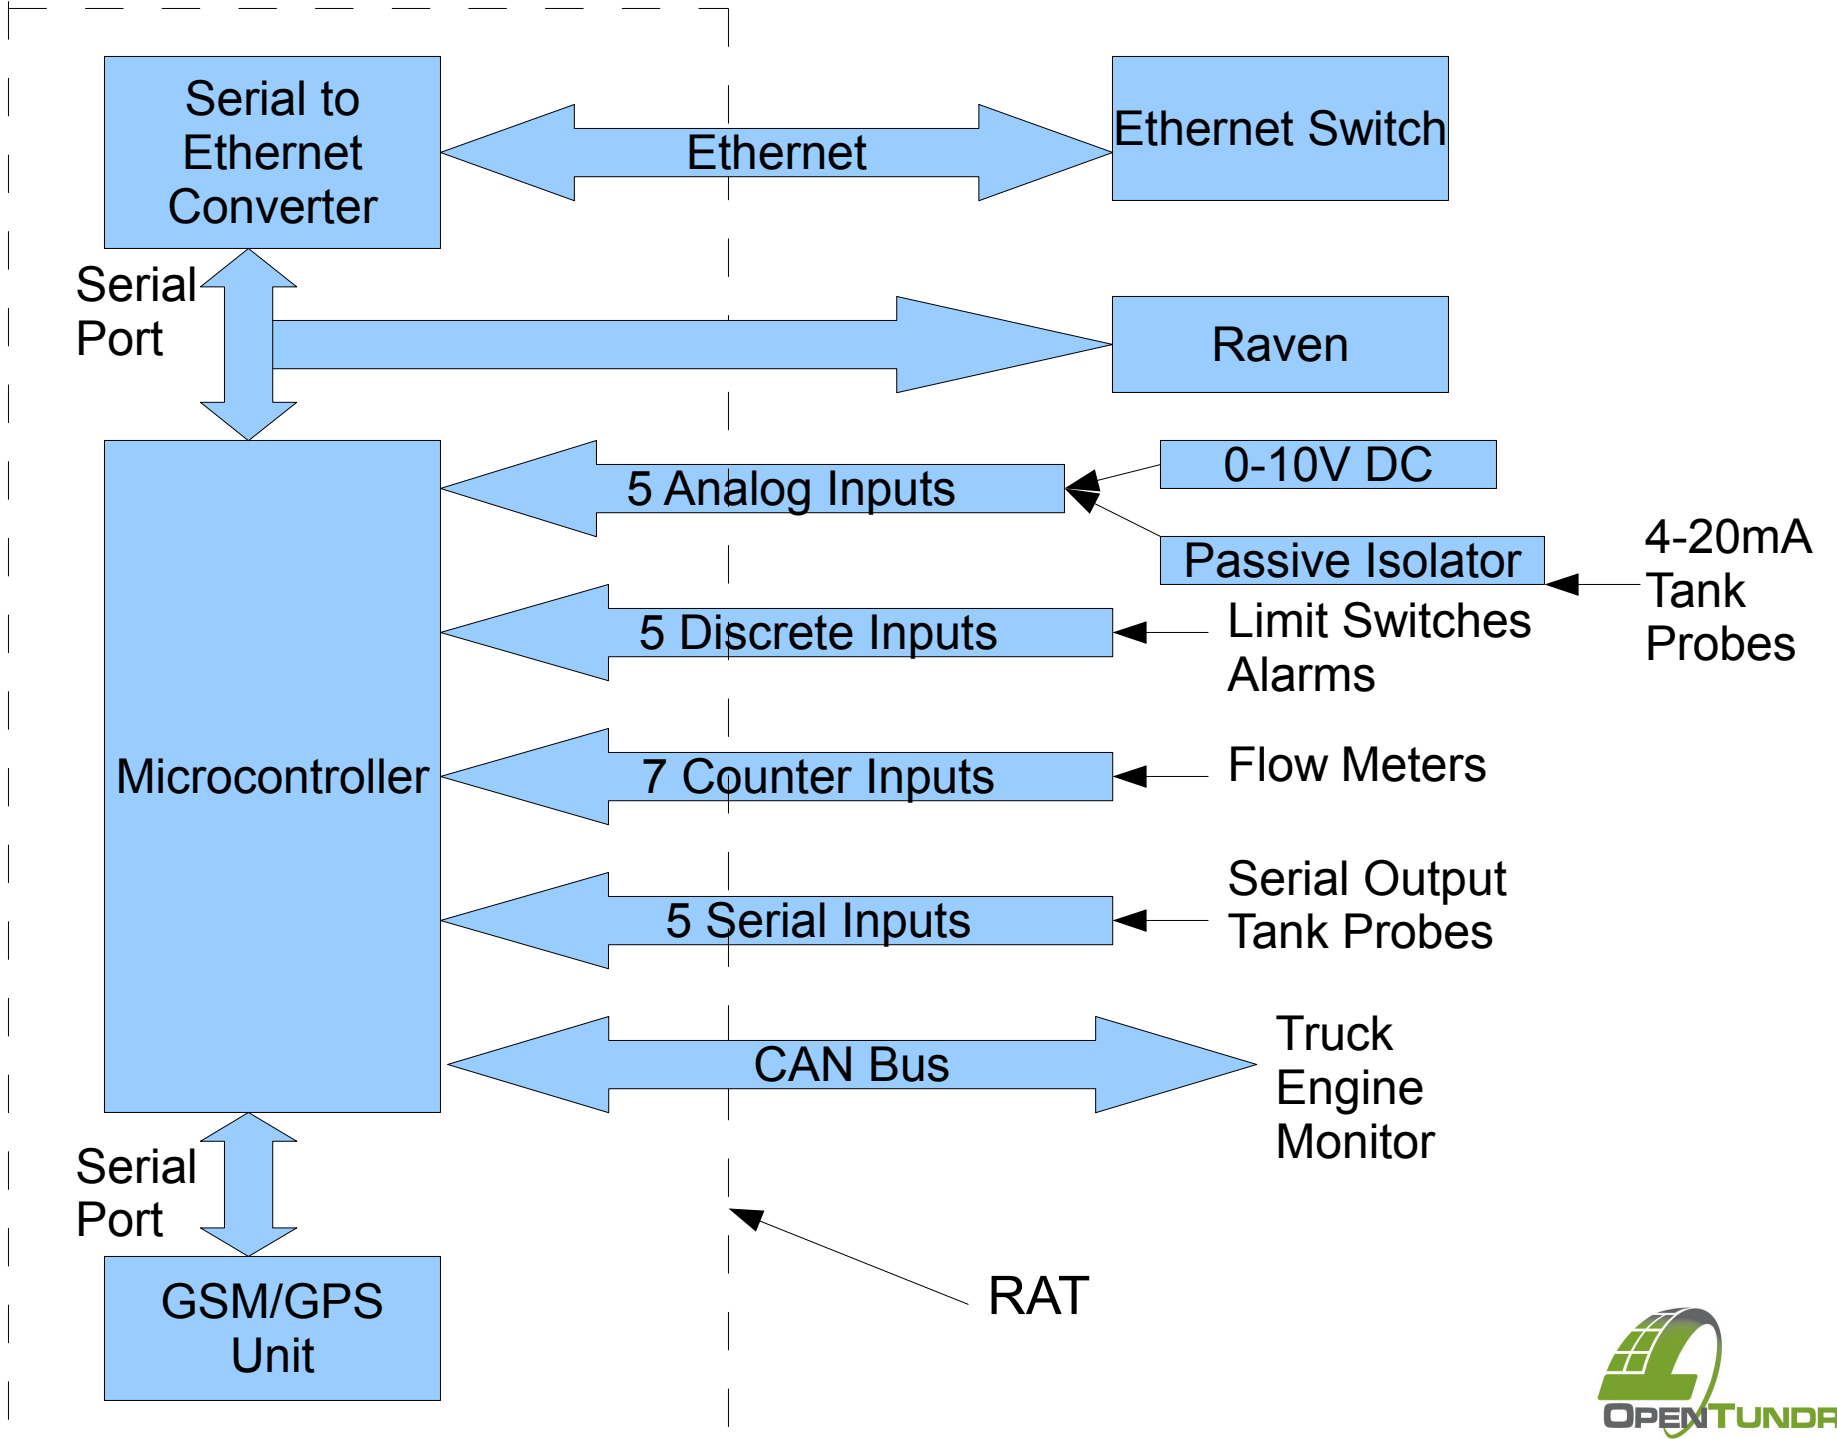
Serial to Ethernet Converter

Ethernet

Ethernet Switch

Serial Port

Raven

0-10V DC

5 Analog Inputs

Passive Isolator

4-20mA Tank Probes

5 Discrete Inputs

Limit Switches Alarms

Microcontroller

7 Counter Inputs

Flow Meters

5 Serial Inputs

Serial Output Tank Probes

CAN Bus

Truck Engine Monitor

Serial Port

GSM/GPS Unit

RAT

OPENTUNDR